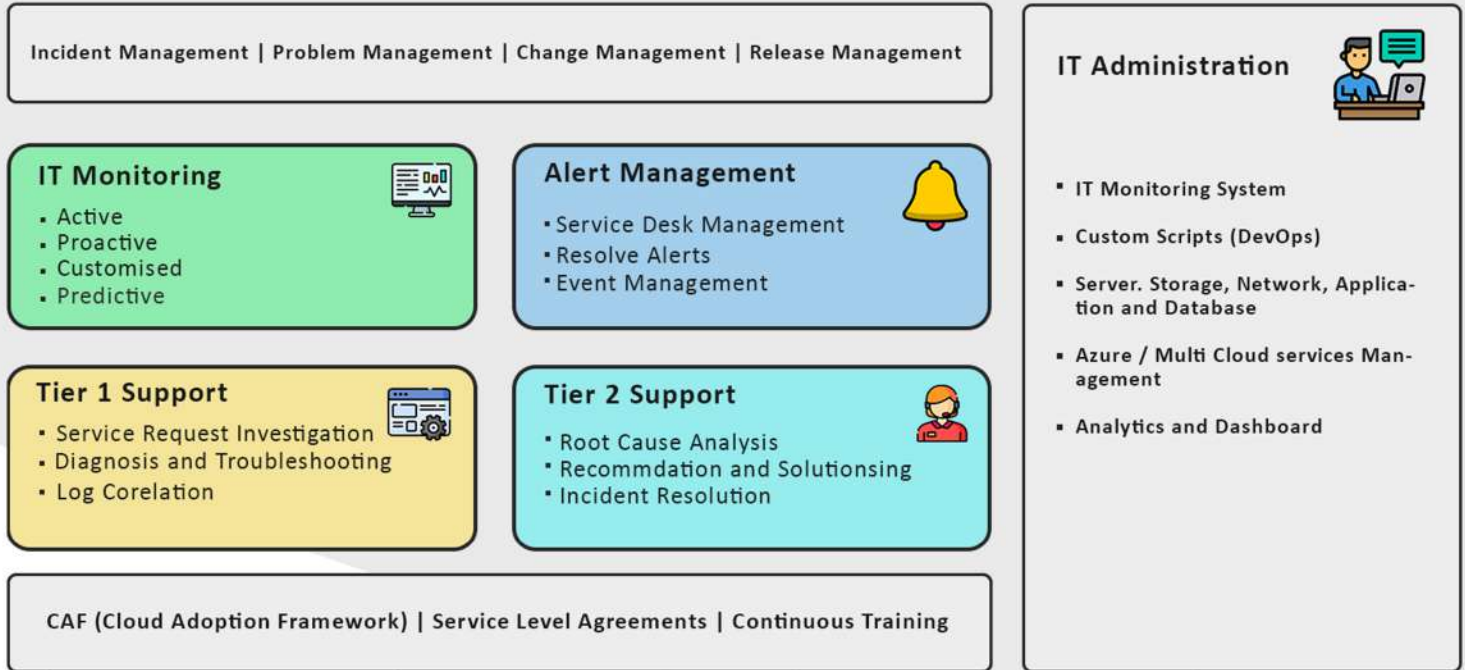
Incident Management | Problem Management | Change Management | Release Management

IT Monitoring
- Active
- Proactive
- Customised
- Predictive

Alert Management
- Service Desk Management
- Resolve Alerts
- Event Management

Tier 1 Support
- Service Request Investigation
- Diagnosis and Troubleshooting
- Log Corelation

Tier 2 Support
- Root Cause Analysis
- Recommdation and Solutionsing
- Incident Resolution

CAF (Cloud Adoption Framework) | Service Level Agreements | Continuous Training

IT Administration

- IT Monitoring System
- Custom Scripts (DevOps)
- Server. Storage, Network, Application and Database
- Azure / Multi Cloud services Management
- Analytics and Dashboard